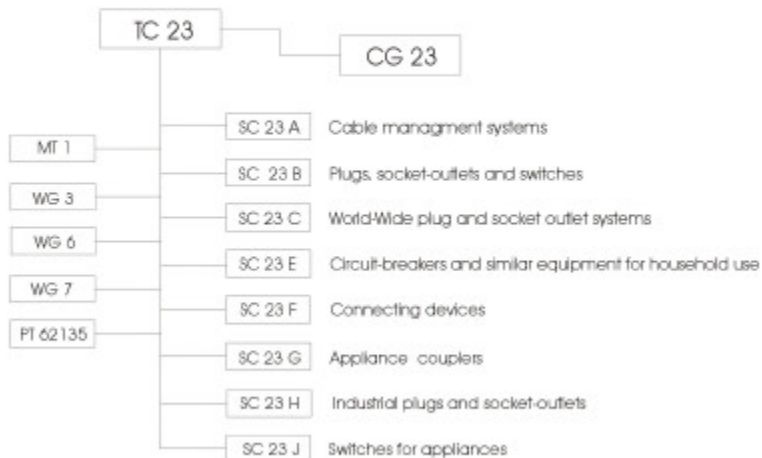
TC 23

CG 23

MT 1

WG 3

WG 6

WG 7

PT 62135

SC 23 A Cable managment systems

SC 23 B Plugs, socket-outlets and switches

SC 23 C World-Wide plug and socket outlet systems

SC 23 E Circuit-breakers and similar equipment for household use

SC 23 F Connecting devices

SC 23 G Appliance couplers

SC 23 H Industrial plugs and socket-outlets

SC 23 J Switches for appliances